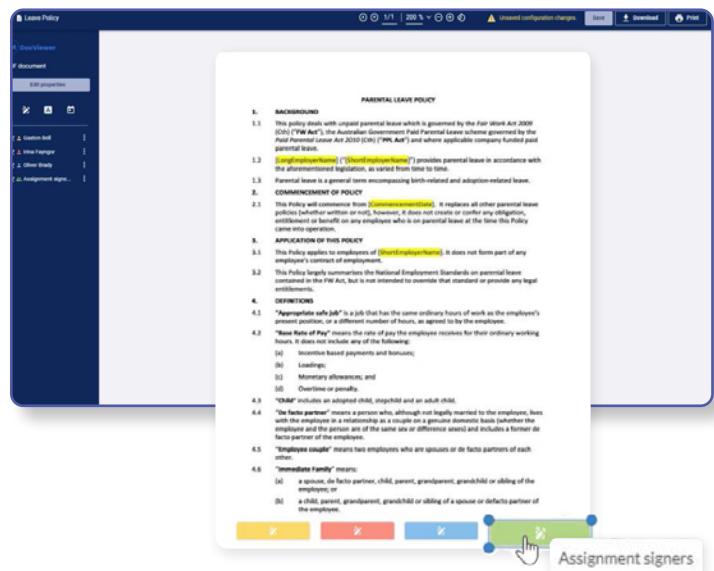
Leave Policy

1/1 200 %

Unsaved configuration changes

Save Download Print

DocViewer

document

Edit properties

Gaston Bell

Irma Fagngre

Oliver Brady

Assignment signe...

PARENTAL LEAVE POLICY

1. BACKGROUND

1.1 This policy deals with unpaid parental leave which is governed by the *Fair Work Act 2009* (Cth) ("FW Act"), the Australian Government Paid Parental Leave scheme governed by the *Paid Parental Leave Act 2010* (Cth) ("PPL Act") and where applicable company funded paid parental leave.

1.2 [LongEmployerName] ("[ShortEmployerName]") provides parental leave in accordance with the aforementioned legislation, as varied from time to time.

1.3 Parental leave is a general term encompassing birth-related and adoption-related leave.

2. COMMENCEMENT OF POLICY

2.1 This Policy will commence from [CommencementDate]. It replaces all other parental leave policies (whether written or not), however, it does not create or confer any obligation, entitlement or benefit on any employee who is on parental leave at the time this Policy came into operation.

3. APPLICATION OF THIS POLICY

3.1 This Policy applies to employees of [ShortEmployerName]. It does not form part of any employee's contract of employment.

3.2 This Policy largely summarises the National Employment Standards on parental leave contained in the FW Act, but is not intended to override that standard or provide any legal entitlements.

4. DEFINITIONS

4.1 "Appropriate safe job" is a job that has the same ordinary hours of work as the employee's present position, or a different number of hours, as agreed to by the employee.

4.2 "Base Rate of Pay" means the rate of pay the employee receives for their ordinary working hours. It does not include any of the following:

(a) Incentive based payments and bonuses;

(b) Loadings;

(c) Monetary allowances; and

(d) Overtime or penalty.

4.3 "Child" includes an adopted child, stepchild and an adult child.

4.4 "De facto partner" means a person who, although not legally married to the employee, lives with the employee in a relationship as a couple on a genuine domestic basis (whether the employee and the person are of the same sex or difference sexes) and includes a former de facto partner of the employee.

4.5 "Employee couple" means two employees who are spouses or de facto partners of each other.

4.6 "Immediate Family" means:

(a) a spouse, de facto partner, child, parent, grandparent, grandchild or sibling of the employee; or

(b) a child, parent, grandparent, grandchild or sibling of a spouse or defacto partner of the employee.

Assignment signers